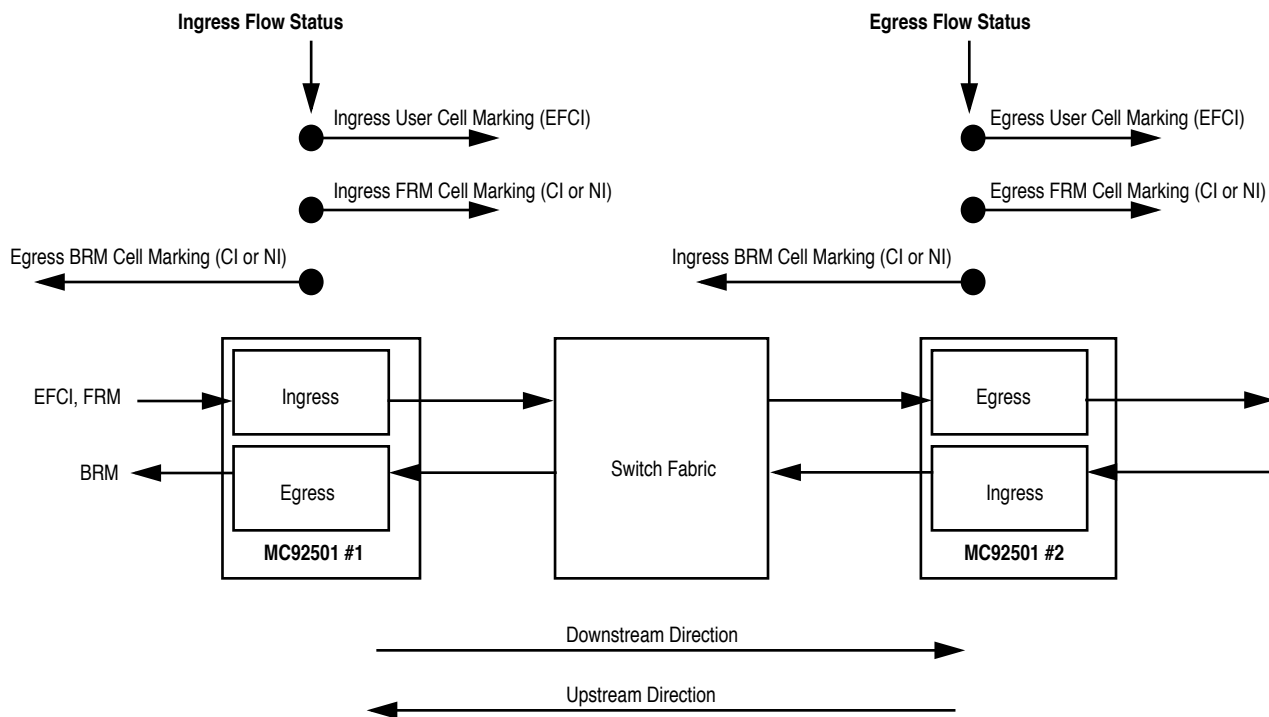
Ingress Flow Status

Ingress User Cell Marking (EFCI)

Ingress FRM Cell Marking (CI or NI)

Egress BRM Cell Marking (CI or NI)

Egress Flow Status

Egress User Cell Marking (EFCI)

Egress FRM Cell Marking (CI or NI)

Ingress BRM Cell Marking (CI or NI)

EFCI, FRM

BRM

Ingress

Egress

MC92501 #1

Switch Fabric

Egress

Ingress

MC92501 #2

Downstream Direction

Upstream Direction